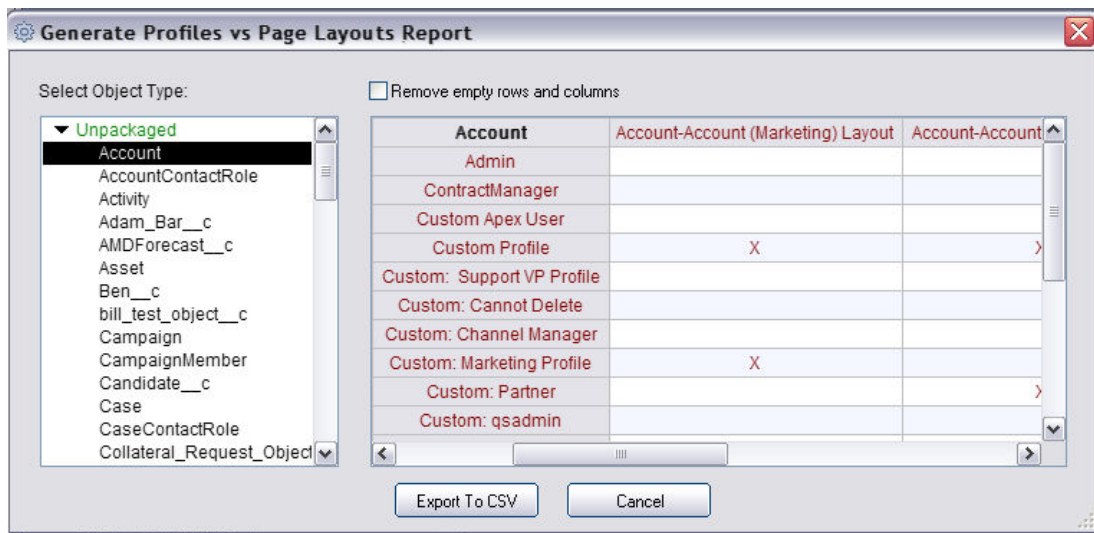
Generate Profiles vs Page Layouts Report

Select Object Type:

Remove empty rows and columns

Unpackaged
Account
AccountContactRole
Activity
Adam_Bar__c
AMDForecast__c
Asset
Ben__c
bill_test_object__c
Campaign
CampaignMember
Candidate__c
Case
CaseContactRole
Collateral_Request_Object

| Account | Account-Account (Marketing) Layout | Account-Account |
|---|---|---|
| Admin | | |
| ContractManager | | |
| Custom Apex User | | |
| Custom Profile | X | X |
| Custom: Support VP Profile | | |
| Custom: Cannot Delete | | |
| Custom: Channel Manager | | |
| Custom: Marketing Profile | X | |
| Custom: Partner | | X |
| Custom: qsadmin | | |

Export To CSV
Cancel